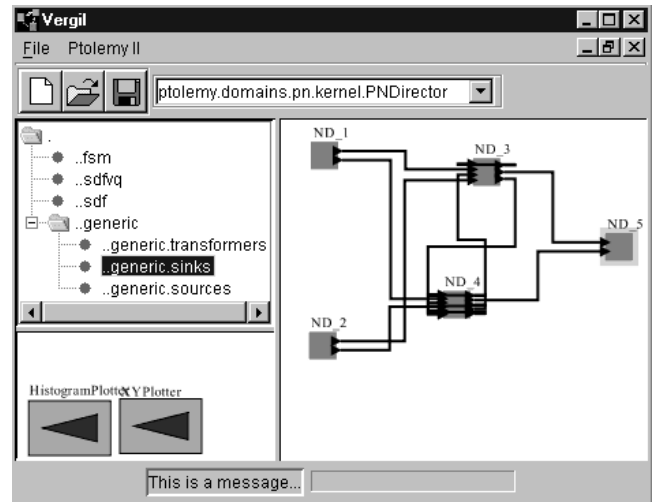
Vergil

File Ptolemy II

ptolemy.domains.pn.kernel.PNDirector

.
..fsm
..sdfvq
..sdf
..generic
..generic.transformers
..generic.sinks
..generic.sources

HistogramPlotter XYPlotter

ND_1
ND_3
ND_5
ND_4
ND_2

This is a message...